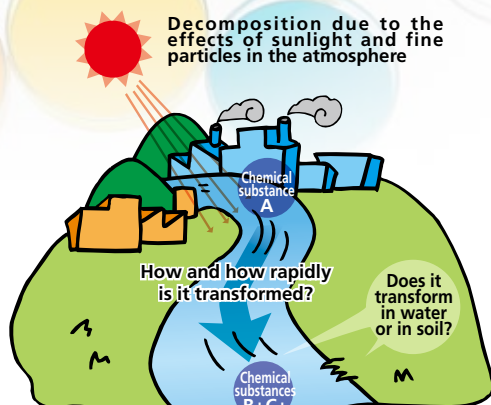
Decomposition due to the effects of sunlight and fine particles in the atmosphere

Chemical substance A

How and how rapidly is it transformed?

Does it transform in water or in soil?

Chemical substances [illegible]